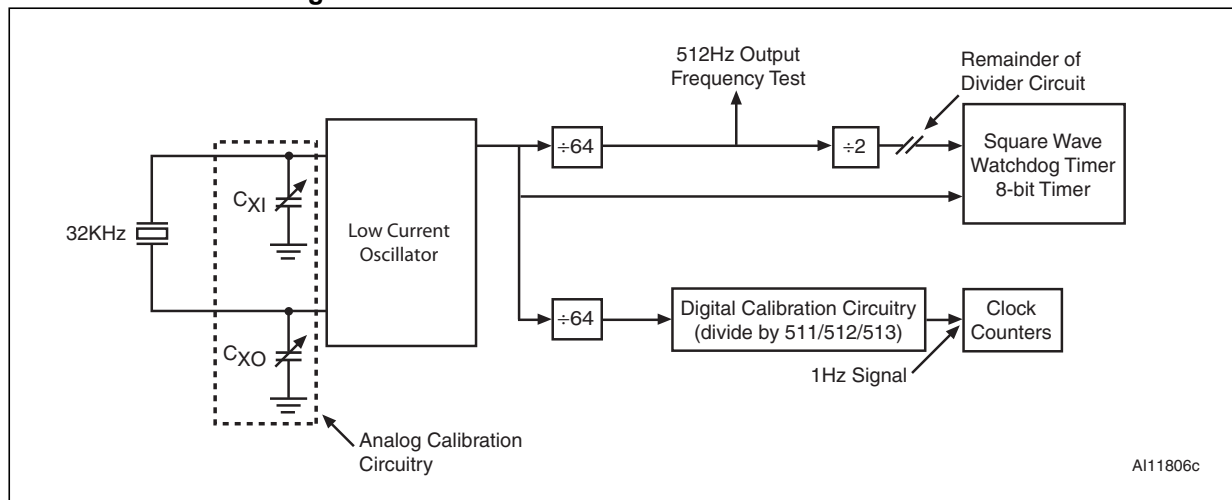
512Hz Output Frequency Test

Remainder of Divider Circuit

$\div 64$

$\div 2$

Square Wave Watchdog Timer 8-bit Timer

32KHz

$C_{XI}$

Low Current Oscillator

$\div 64$

Digital Calibration Circuitry (divide by 511/512/513)

Clock Counters

$C_{XO}$

1Hz Signal

Analog Calibration Circuitry

AI11806c